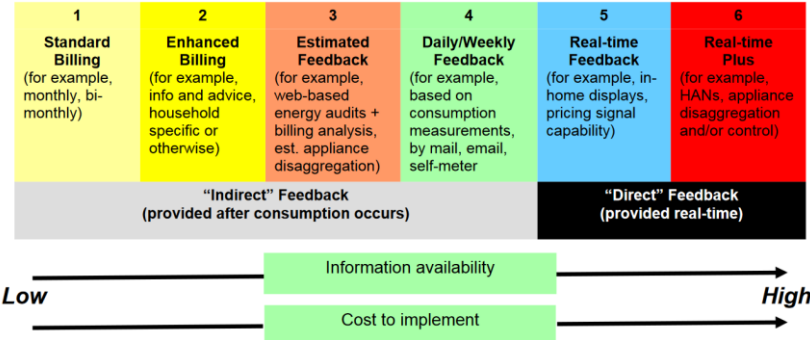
| 1 | 2 | 3 | 4 | 5 | 6 |
|---|---|---|---|---|---|
| **Standard Billing** (for example, monthly, bi-monthly) | **Enhanced Billing** (for example, info and advice, household specific or otherwise) | **Estimated Feedback** (for example, web-based energy audits + billing analysis, est. appliance disaggregation) | **Daily/Weekly Feedback** (for example, based on consumption measurements, by mail, email, self-meter | **Real-time Feedback** (for example, in-home displays, pricing signal capability) | **Real-time Plus** (for example, HANs, appliance disaggregation and/or control) |

"Indirect" Feedback (provided after consumption occurs)

"Direct" Feedback (provided real-time)

Information availability

Low

High

Cost to implement